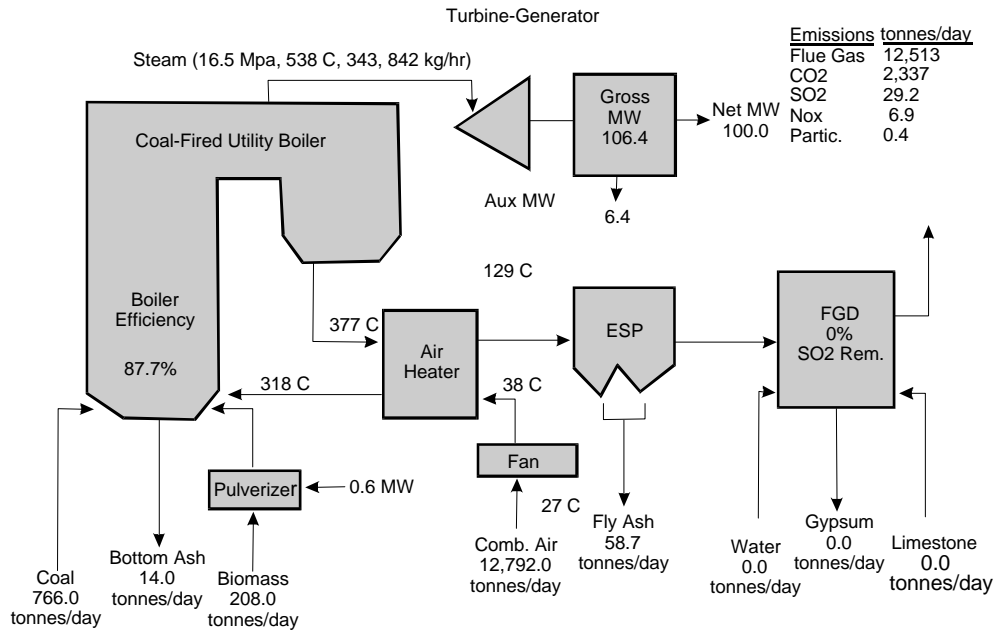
Turbine-Generator

Steam (16.5 Mpa, 538 C, 343, 842 kg/hr)

| Emissions | tonnes/day |
|---|---|
| Flue Gas | 12,513 |
| CO2 | 2,337 |
| SO2 | 29.2 |
| Nox | 6.9 |
| Partic. | 0.4 |

Coal-Fired Utility Boiler

Gross MW 106.4

Net MW 100.0

Aux MW

6.4

129 C

Boiler Efficiency

87.7%

377 C

Air Heater

ESP

FGD 0% SO2 Rem.

318 C

38 C

Fan

Pulverizer

0.6 MW

27 C

Fly Ash 58.7 tonnes/day

Gypsum 0.0 tonnes/day

Water 0.0 tonnes/day

Limestone 0.0 tonnes/day

Comb. Air 12,792.0 tonnes/day

Coal 766.0 tonnes/day

Bottom Ash 14.0 tonnes/day

Biomass 208.0 tonnes/day